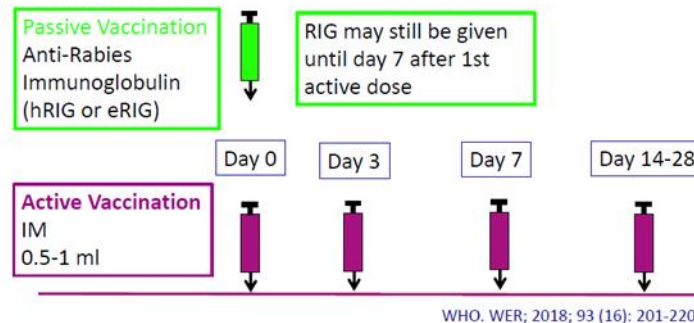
Passive Vaccination
Anti-Rabies Immunoglobulin (hRIG or eRIG)

RIG may still be given until day 7 after 1st active dose

Day 0

Day 3

Day 7

Day 14-28

Active Vaccination
IM
0.5-1 ml

WHO. WER; 2018; 93 (16): 201-220